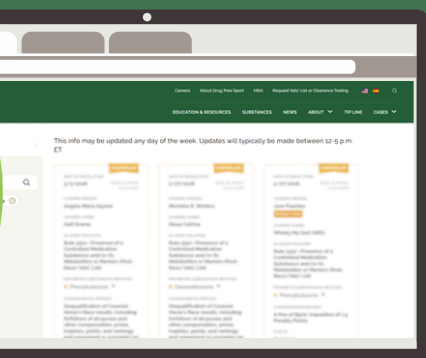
Careers About Drug Free Sport HISA Request Vets' List or Clearance Testing

EDUCATION & RESOURCES SUBSTANCES NEWS ABOUT TIP LINE CASES

This info may be updated any day of the week. Updates will typically be made between 12-5 p.m. ET.

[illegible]

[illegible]
2/2/2026
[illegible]
Angela Maria Aquino
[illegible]
Golf Drama
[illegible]
Rule 3312 - Presence of a Controlled Medication Substance and/or its Metabolites or Markers (Post-Race/Vets' List)
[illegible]
Phenylbutazone
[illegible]
Disqualification of Covered Horse's Race results, including forfeiture of all purses and other compensation, prizes, trophies, points, and rankings and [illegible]

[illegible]
Michelle R. Withers
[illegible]
Dixie Calvino
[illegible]
Rule 3312 - Presence of a Controlled Medication Substance and/or its Metabolites or Markers (Post-Race/Vets' List)
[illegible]
Dexamethasone
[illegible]
Disqualification of Covered Horse's Race results, including forfeiture of all purses and other compensation, prizes, trophies, points, and rankings and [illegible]

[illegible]
Jose Fuentes
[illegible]
Whiskey Roy Gold (IRE)
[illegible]
Rule 3312 - Presence of a Controlled Medication Substance and/or its Metabolites or Markers (Post-Race/Vets' List)
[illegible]
Phenylbutazone
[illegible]
A fine of $500; Imposition of 1-3 Penalty Points